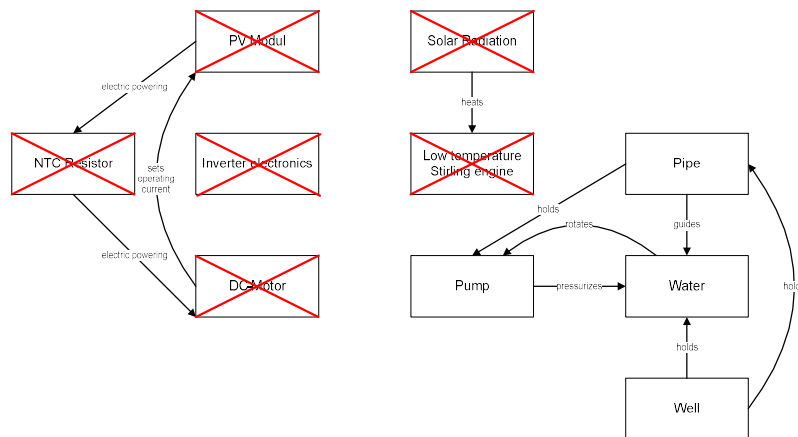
PV Modul

electric powering

NTC Resistor

sets operating current

Inverter electronics

electric powering

DC-Motor

Solar Radiation

heats

Low temperature Stirling engine

Pipe

holds

rotates

guides

Pump

pressurizes

Water

holds

Well

hol